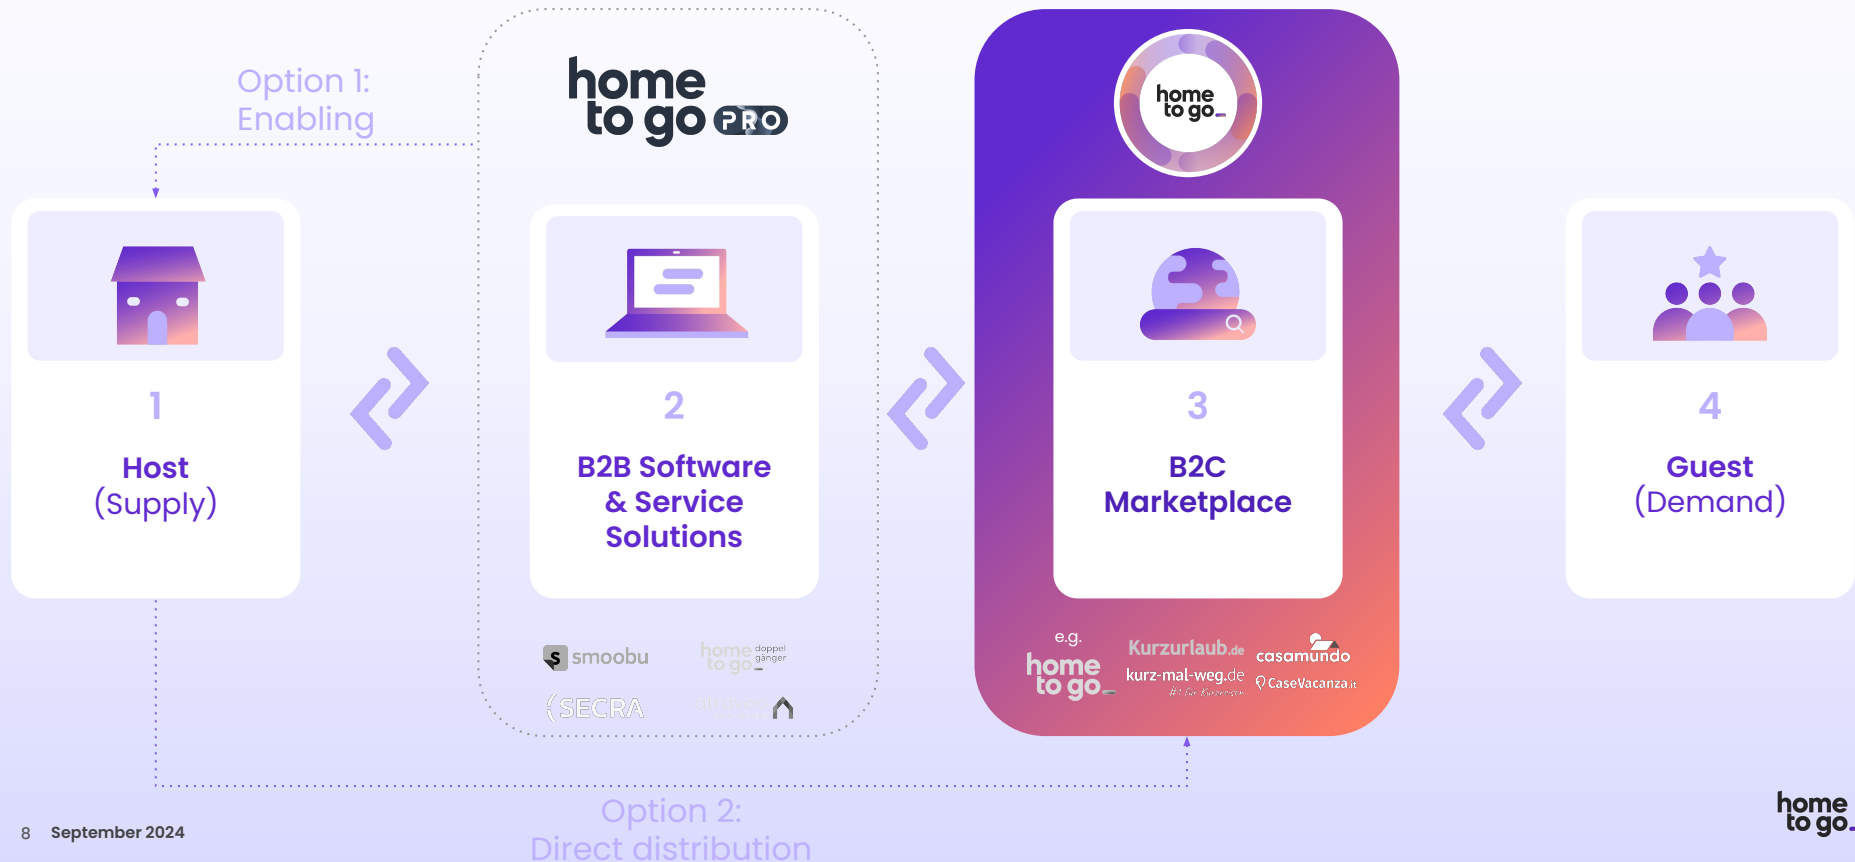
Option 1:
Enabling

home to go PRO

home to go

1
Host
(Supply)

2
B2B Software & Service Solutions

3
B2C Marketplace

4
Guest
(Demand)

smoobu
home to go doppel gänger
SECRA
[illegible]

e.g.
home to go
Kurzurlaub.de
casamundo
kurz-mal-weg.de
#1 für Kurzreisen
CaseVacanza.it

Option 2:
Direct distribution

8 September 2024

home to go